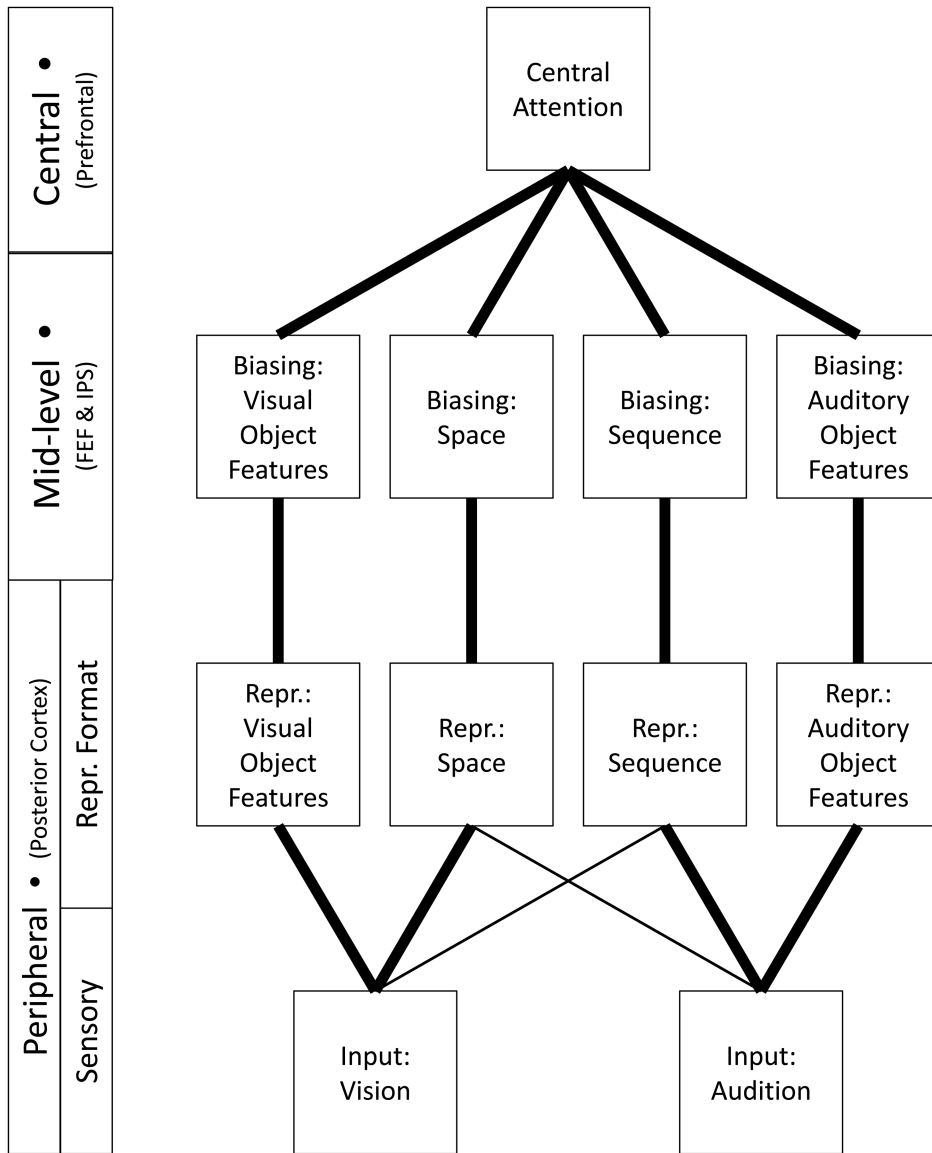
Central • (Prefrontal)

Mid-level • (FEF & IPS)

Peripheral • (Posterior Cortex)

Repr. Format

Sensory

Central Attention

Biasing: Visual Object Features

Biasing: Space

Biasing: Sequence

Biasing: Auditory Object Features

Repr.: Visual Object Features

Repr.: Space

Repr.: Sequence

Repr.: Auditory Object Features

Input: Vision

Input: Audition